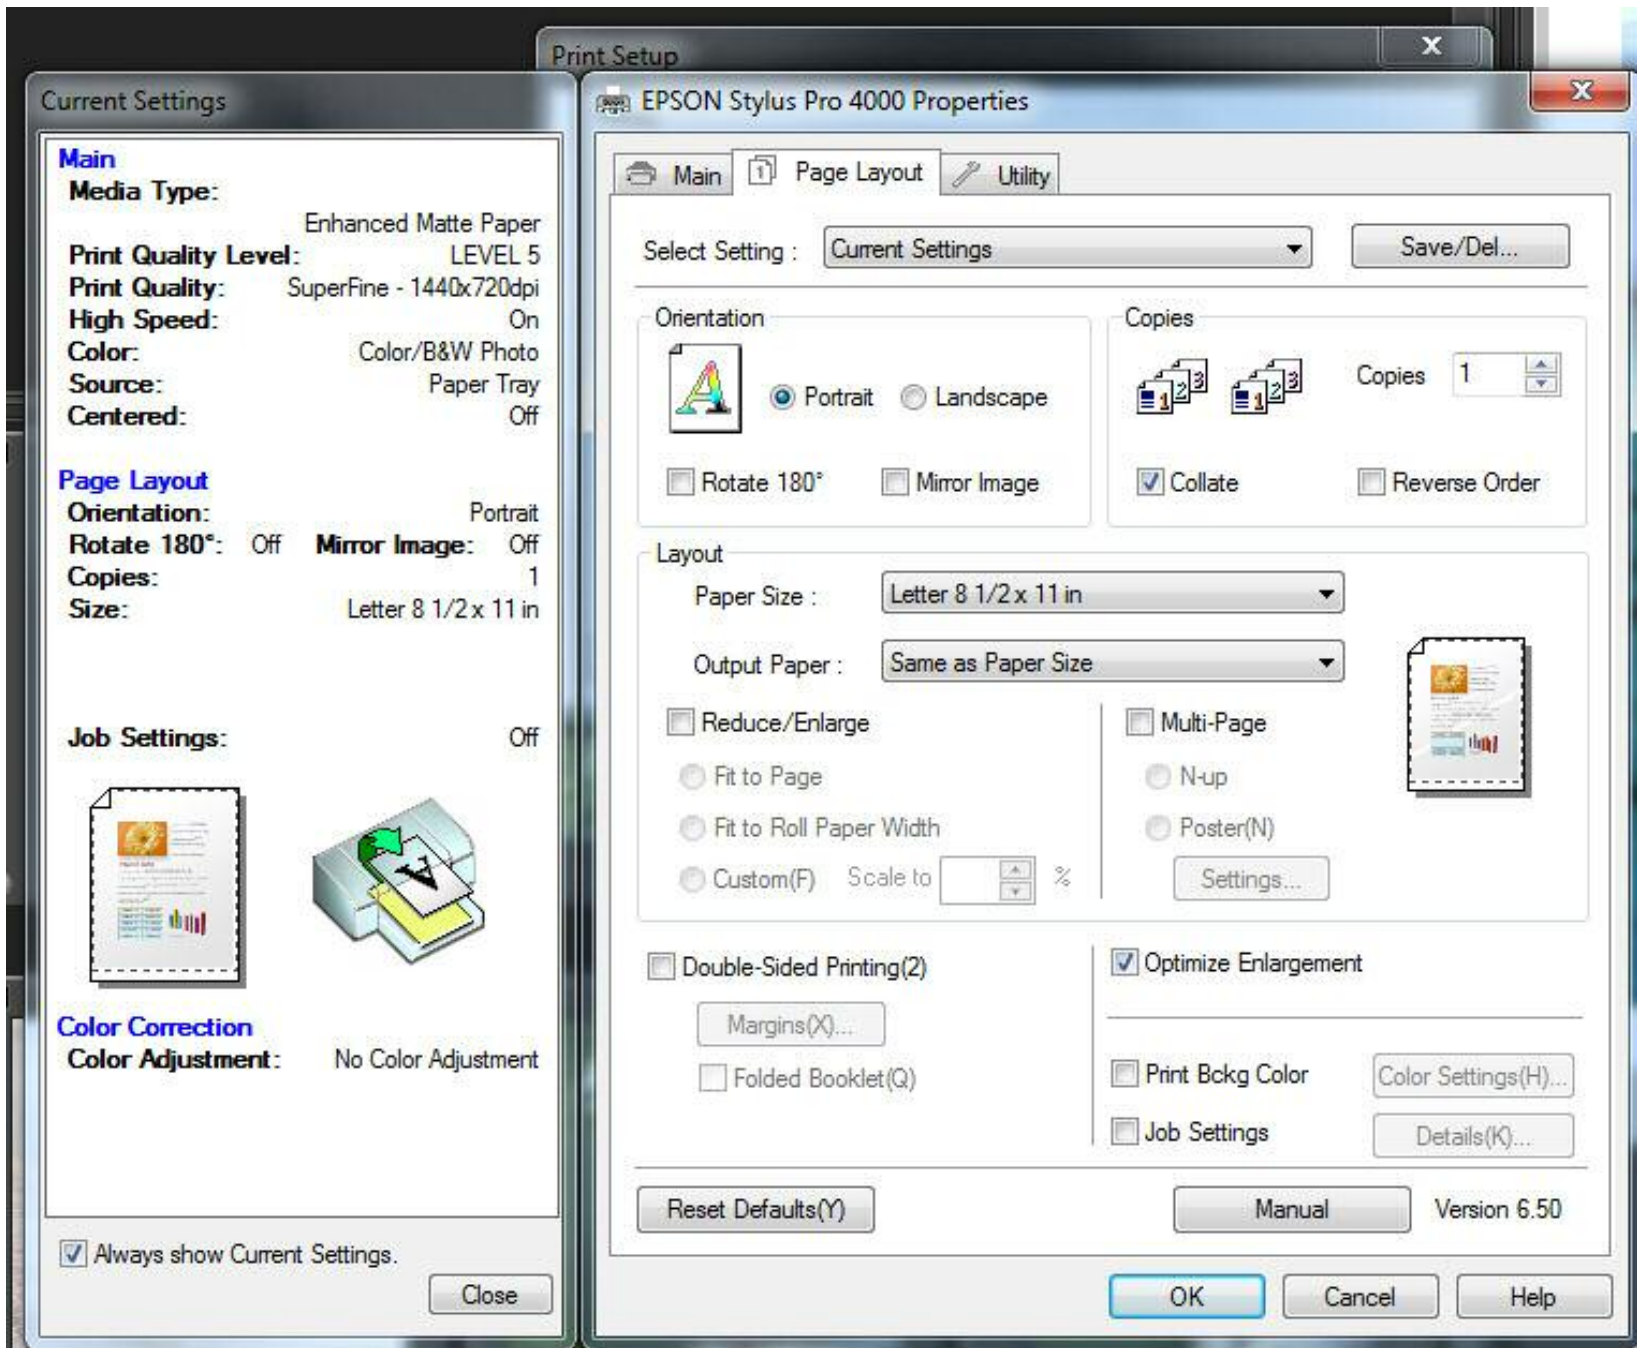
Print Setup

Current Settings

Main
Media Type:
Enhanced Matte Paper
Print Quality Level: LEVEL 5
Print Quality: SuperFine - 1440x720dpi
High Speed: On
Color: Color/B&W Photo
Source: Paper Tray
Centered: Off

Page Layout
Orientation: Portrait
Rotate 180°: Off Mirror Image: Off
Copies: 1
Size: Letter 8 1/2 x 11 in

Job Settings: Off

Color Correction
Color Adjustment: No Color Adjustment

Always show Current Settings.
Close

EPSON Stylus Pro 4000 Properties

Main
Page Layout
Utility

Select Setting : Current Settings
Save/Del...

Orientation
Portrait
Landscape
Rotate 180°
Mirror Image

Copies
Copies 1
Collate
Reverse Order

Layout
Paper Size : Letter 8 1/2 x 11 in
Output Paper : Same as Paper Size
Reduce/Enlarge
Fit to Page
Fit to Roll Paper Width
Custom(F) Scale to %
Multi-Page
N-up
Poster(N)
Settings...

Double-Sided Printing(2)
Margins(X)...
Folded Booklet(Q)
Optimize Enlargement
Print Bckg Color
Color Settings(H)...
Job Settings
Details(K)...

Reset Defaults(Y)
Manual
Version 6.50

OK
Cancel
Help